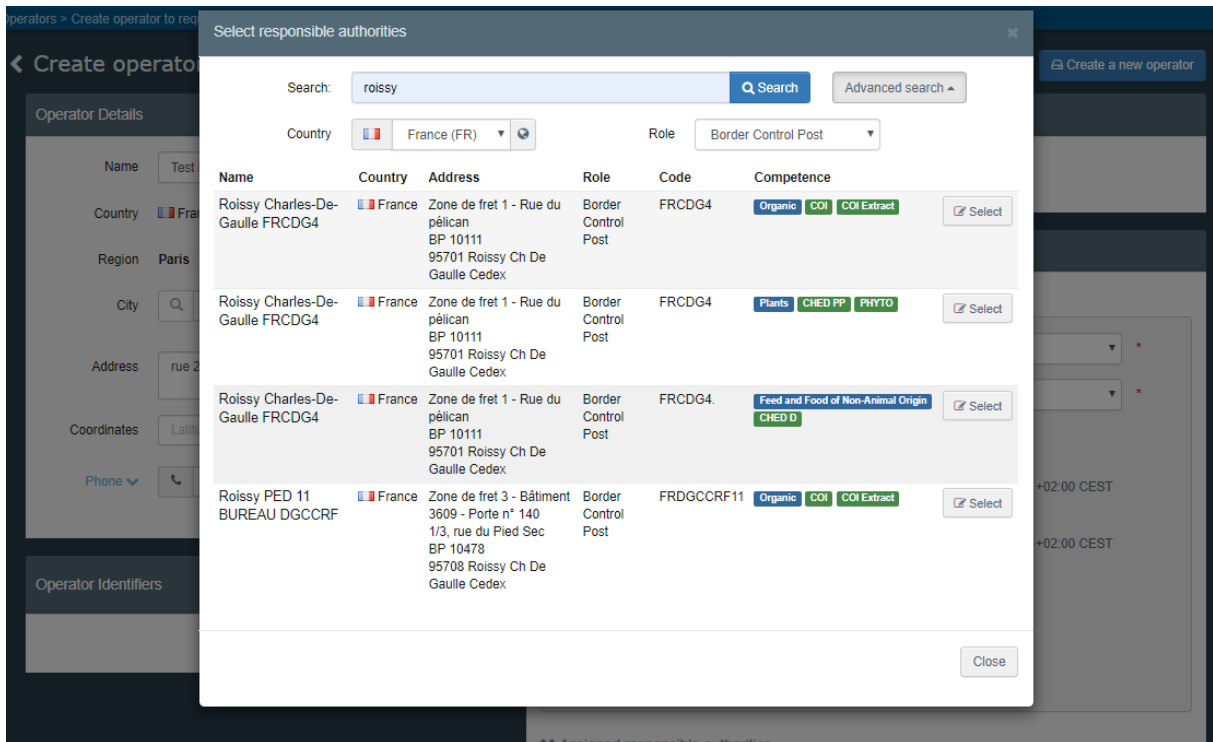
perators > Create operator to req

< Create operator

Create a new operator

Operator Details

Name Test

Country Fra

Region Paris

City

Address rue 2

Coordinates Lati

Phone

+02:00 CEST

+02:00 CEST

Operator Identifiers

Select responsible authorities ×

Search: roissy Search Advanced search

Country France (FR) Role Border Control Post

| Name | Country | Address | Role | Code | Competence | |
|---|---|---|---|---|---|---|
| Roissy Charles-De-Gaulle FRCDG4 | France | Zone de fret 1 - Rue du pélican BP 10111 95701 Roissy Ch De Gaulle Cedex | Border Control Post | FRCDG4 | Organic COI COI Extract | Select |
| Roissy Charles-De-Gaulle FRCDG4 | France | Zone de fret 1 - Rue du pélican BP 10111 95701 Roissy Ch De Gaulle Cedex | Border Control Post | FRCDG4 | Plants CHED PP PHYTO | Select |
| Roissy Charles-De-Gaulle FRCDG4 | France | Zone de fret 1 - Rue du pélican BP 10111 95701 Roissy Ch De Gaulle Cedex | Border Control Post | FRCDG4. | Feed and Food of Non-Animal Origin CHED D | Select |
| Roissy PED 11 BUREAU DGCCRF | France | Zone de fret 3 - Bâtiment 3609 - Porte n° 140 1/3, rue du Pied Sec BP 10478 95708 Roissy Ch De Gaulle Cedex | Border Control Post | FRDGCCRF11 | Organic COI COI Extract | Select |

Close